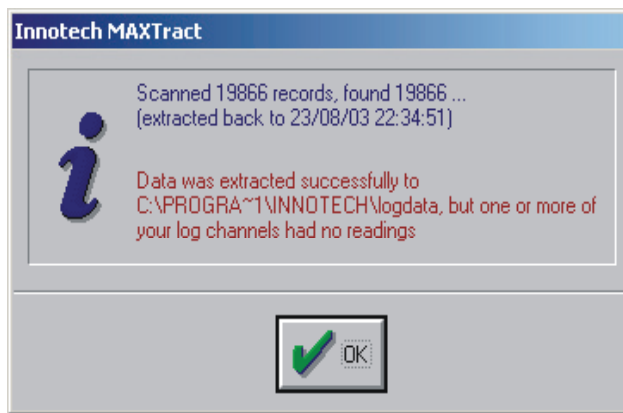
Innotech MAXTract

Scanned 19866 records, found 19866 ...
(extracted back to 23/08/03 22:34:51)

Data was extracted successfully to C:\PROGRA~1\INNOTECH\logdata, but one or more of your log channels had no readings

OK